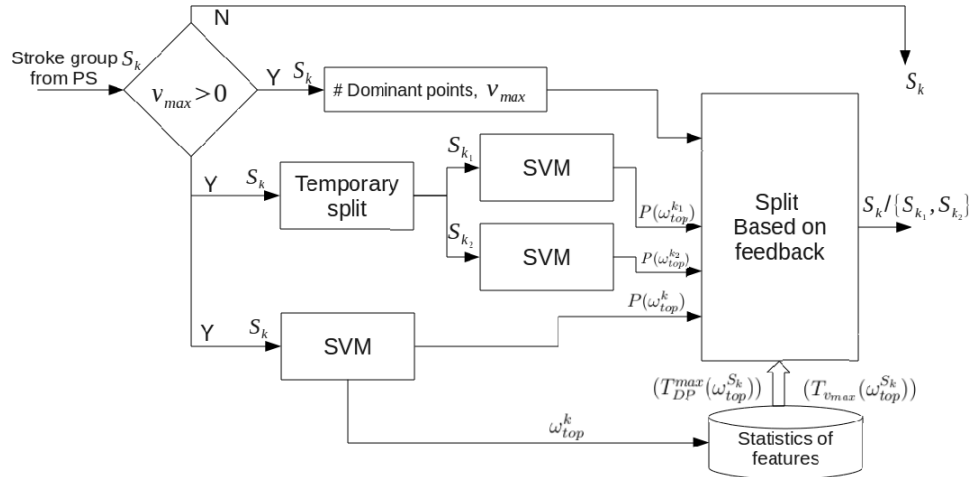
N

Stroke group $S_k$ from PS

$v_{max} > 0$

Y $S_k$

# Dominant points, $v_{max}$

$S_k$

Y $S_k$

Temporary split

$S_{k_1}$

SVM

$S_{k_2}$

SVM

$P(\omega_{top}^{k_1})$

$P(\omega_{top}^{k_2})$

Split Based on feedback

$S_k / \{S_{k_1}, S_{k_2}\}$

Y $S_k$

SVM

$P(\omega_{top}^{k})$

$(T_{DP}^{max}(\omega_{top}^{S_k}))$

$(T_{v_{max}}(\omega_{top}^{S_k}))$

$\omega_{top}^{k}$

Statistics of features